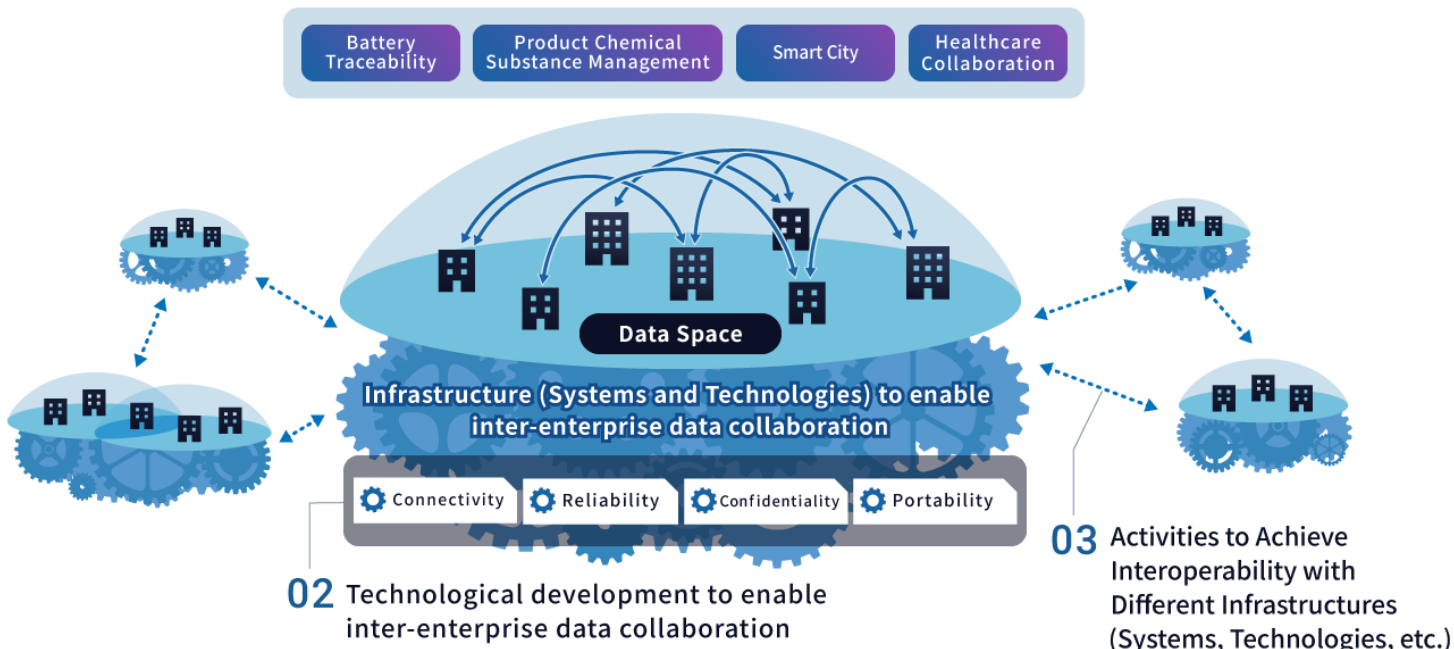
Battery Traceability

Product Chemical Substance Management

Smart City

Healthcare Collaboration

Data Space

Infrastructure (Systems and Technologies) to enable inter-enterprise data collaboration

Connectivity

Reliability

Confidentiality

Portability

02 Technological development to enable inter-enterprise data collaboration

03 Activities to Achieve Interoperability with Different Infrastructures (Systems, Technologies, etc.)